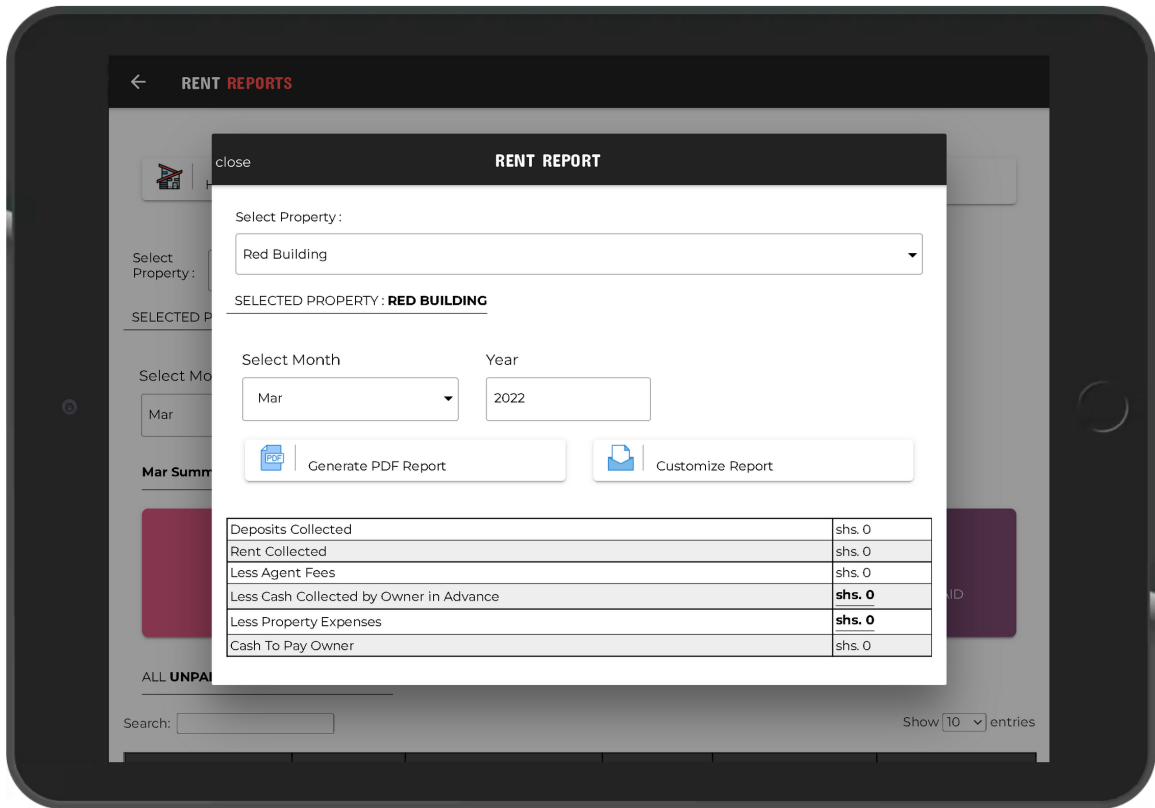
RENT REPORTS

close

RENT REPORT

Select Property :

Red Building

SELECTED PROPERTY : RED BUILDING

Select Month

Mar

Year

2022

Generate PDF Report

Customize Report

| Deposits Collected | shs. 0 |
|---|---|
| Rent Collected | shs. 0 |
| Less Agent Fees | shs. 0 |
| Less Cash Collected by Owner in Advance | shs. 0 |
| Less Property Expenses | shs. 0 |
| Cash To Pay Owner | shs. 0 |

Select Property :

SELECTED P

Select Mo

Mar

Mar Summ

AID

ALL UNPA

Search:

Show 10 entries